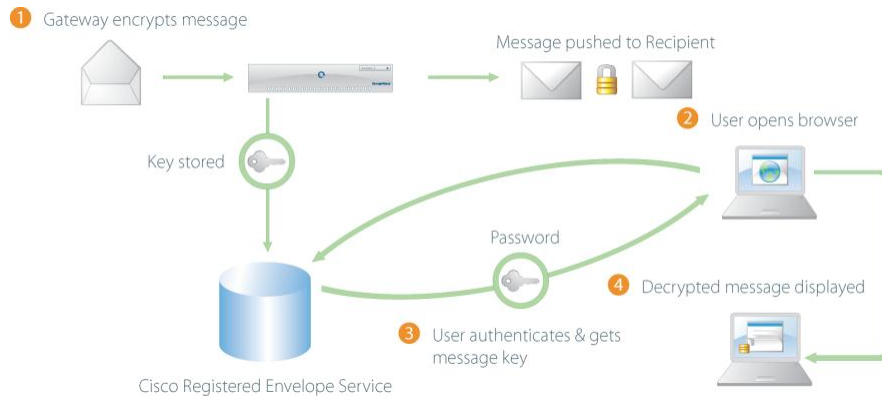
1 Gateway encrypts message

Message pushed to Recipient

2 User opens browser

Key stored

Password

4 Decrypted message displayed

3 User authenticates & gets message key

Cisco Registered Envelope Service